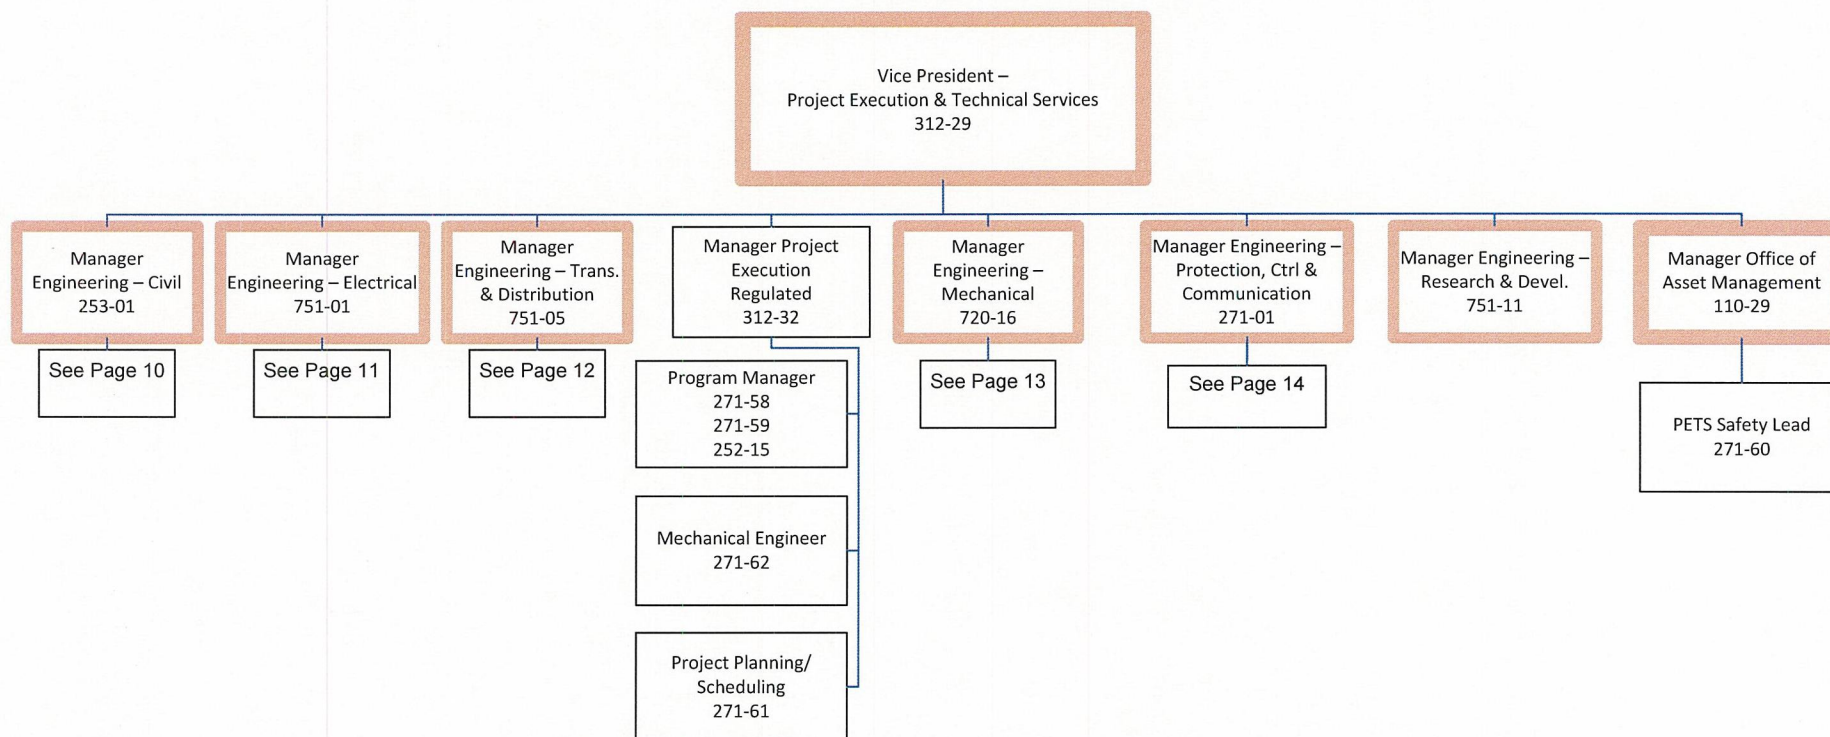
Vice President – Project Execution & Technical Services 312-29

Manager Engineering – Civil 253-01

See Page 10

Manager Engineering – Electrical 751-01

See Page 11

Manager Engineering – Trans. & Distribution 751-05

See Page 12

Manager Project Execution Regulated 312-32

Program Manager 271-58 271-59 252-15

Mechanical Engineer 271-62

Project Planning/ Scheduling 271-61

Manager Engineering – Mechanical 720-16

See Page 13

Manager Engineering – Protection, Ctrl & Communication 271-01

See Page 14

Manager Engineering – Research & Devel. 751-11

Manager Office of Asset Management 110-29

PETS Safety Lead 271-60